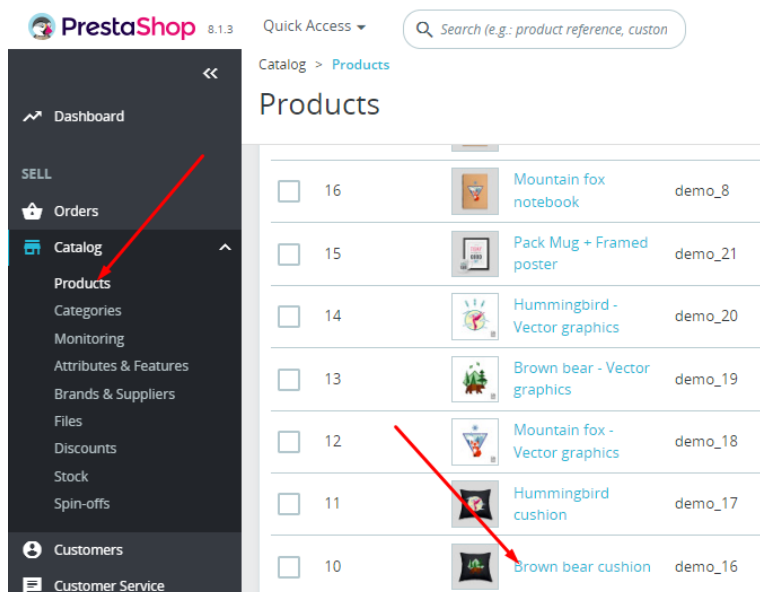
PrestaShop 8.1.3 Quick Access

Search (e.g.: product reference, custon

«

Dashboard

SELL

Orders

Catalog

Products
Categories
Monitoring
Attributes & Features
Brands & Suppliers
Files
Discounts
Stock
Spin-offs

Customers

Customer Service

Catalog > Products

Products

| | | | |
|---|---|---|---|
| 16 | | Mountain fox notebook | demo_8 |
| 15 | | Pack Mug + Framed poster | demo_21 |
| 14 | | Hummingbird - Vector graphics | demo_20 |
| 13 | | Brown bear - Vector graphics | demo_19 |
| 12 | | Mountain fox - Vector graphics | demo_18 |
| 11 | | Hummingbird cushion | demo_17 |
| 10 | | Brown bear cushion | demo_16 |